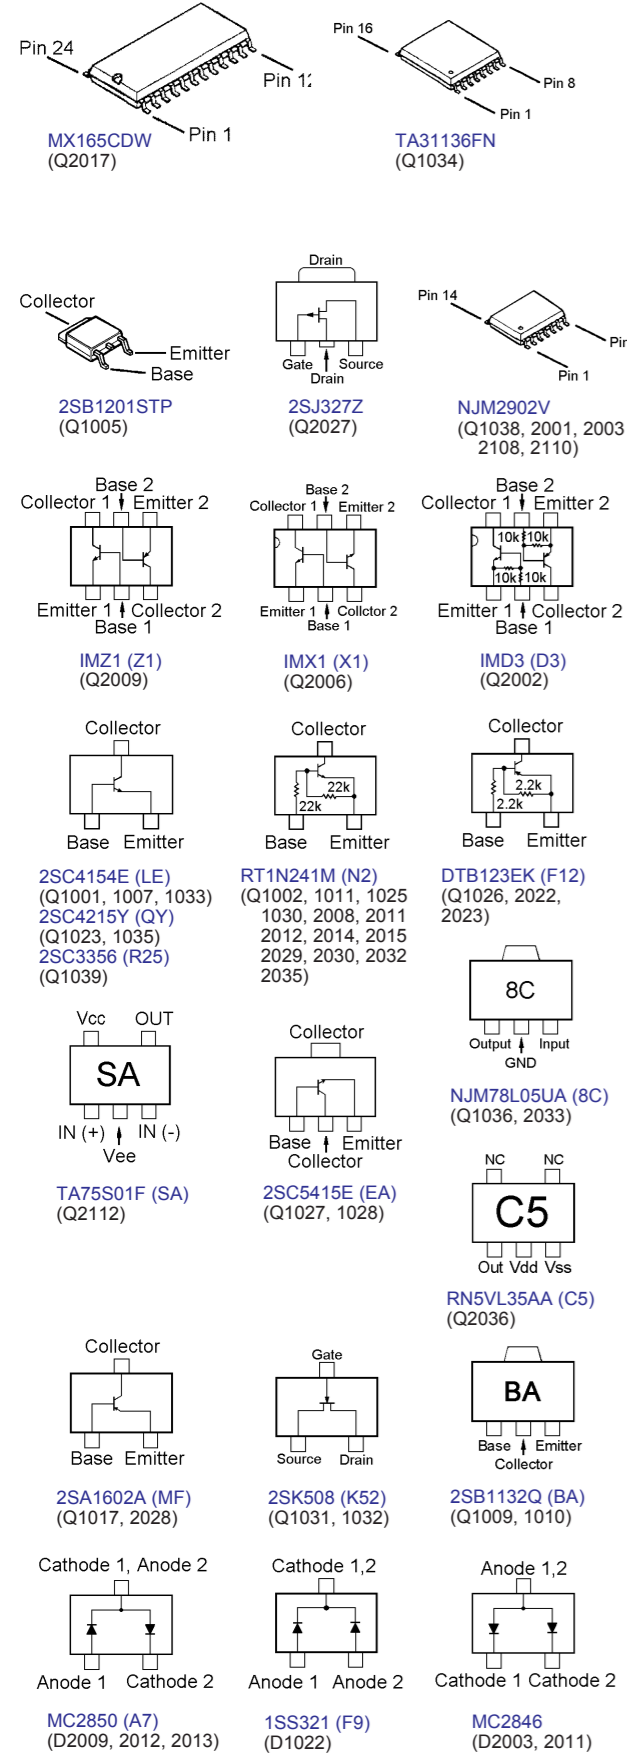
Pin 24
Pin 12
Pin 1
MX165CDW
(Q2017)

Pin 16
Pin 8
Pin 1
TA31136FN
(Q1034)

Collector
Emitter
Base
2SB1201STP
(Q1005)

Drain
Gate
Source
Drain
2SJ327Z
(Q2027)

Pin 14
Pin
Pin 1
NJM2902V
(Q1038, 2001, 2003 2108, 2110)

Base 2
Collector 1
Emitter 2
Emitter 1
Collector 2
Base 1
IMZ1 (Z1)
(Q2009)

Base 2
Collector 1
Emitter 2
Emitter 1
Collctor 2
Base 1
IMX1 (X1)
(Q2006)

Base 2
Collector 1
Emitter 2
10k
10k
10k
10k
Emitter 1
Collector 2
Base 1
IMD3 (D3)
(Q2002)

Collector
Base
Emitter
2SC4154E (LE)
(Q1001, 1007, 1033)
2SC4215Y (QY)
(Q1023, 1035)
2SC3356 (R25)
(Q1039)

Collector
22k
22k
Base
Emitter
RT1N241M (N2)
(Q1002, 1011, 1025 1030, 2008, 2011 2012, 2014, 2015 2029, 2030, 2032 2035)

Collector
2.2k
2.2k
Base
Emitter
DTB123EK (F12)
(Q1026, 2022, 2023)

8C
Output
Input
GND
NJM78L05UA (8C)
(Q1036, 2033)

Vcc
OUT
SA
IN (+)
IN (-)
Vee
TA75S01F (SA)
(Q2112)

Collector
Base
Emitter
Collector
2SC5415E (EA)
(Q1027, 1028)

NC
NC
C5
Out
Vdd
Vss
RN5VL35AA (C5)
(Q2036)

Collector
Base
Emitter
2SA1602A (MF)
(Q1017, 2028)

Gate
Source
Drain
2SK508 (K52)
(Q1031, 1032)

BA
Base
Emitter
Collector
2SB1132Q (BA)
(Q1009, 1010)

Cathode 1, Anode 2
Anode 1
Cathode 2
MC2850 (A7)
(D2009, 2012, 2013)

Cathode 1,2
Anode 1
Anode 2
1SS321 (F9)
(D1022)

Anode 1,2
Cathode 1
Cathode 2
MC2846
(D2003, 2011)